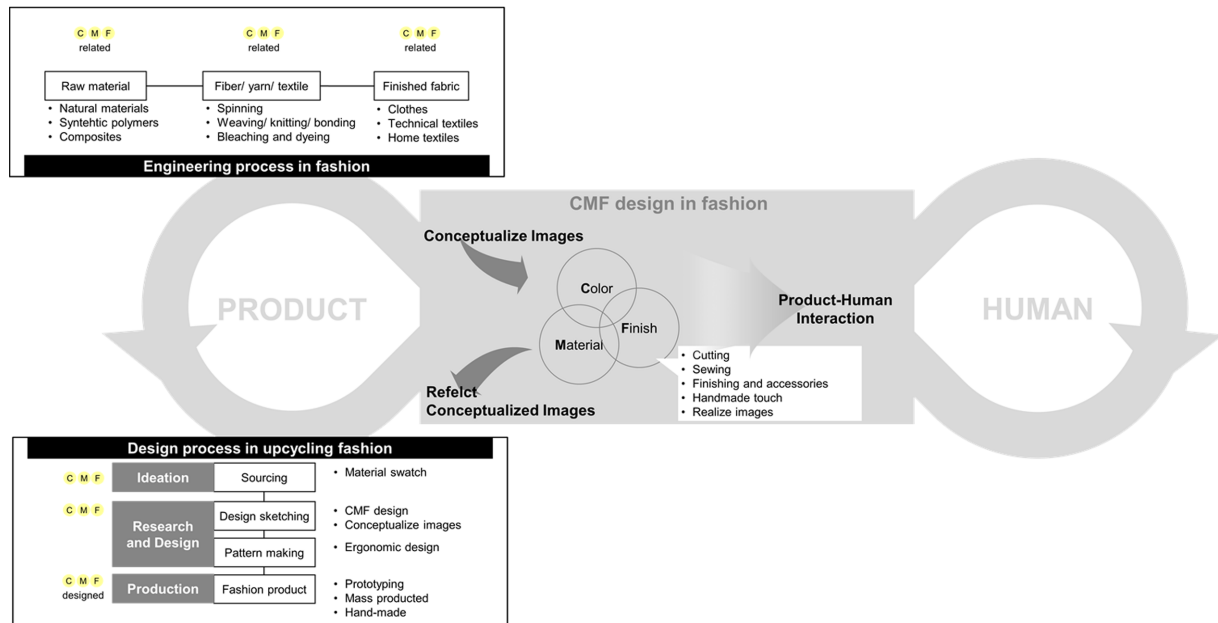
C M F
related

C M F
related

C M F
related

Raw material
• Natural materials
• Syntehtic polymers
• Composites

Fiber/ yarn/ textile
• Spinning
• Weaving/ knitting/ bonding
• Bleaching and dyeing

Finished fabric
• Clothes
• Technical textiles
• Home textiles

Engineering process in fashion

CMF design in fashion

Conceptualize Images

PRODUCT

Color

Material

Finish

Product-Human Interaction

HUMAN

• Cutting
• Sewing
• Finishing and accessories
• Handmade touch
• Realize images

Refelct Conceptualized Images

Design process in upcycling fashion

C M F

Ideation

Sourcing

• Material swatch

C M F

Research and Design

Design sketching

Pattern making

• CMF design
• Conceptualize images

• Ergonomic design

C M F
designed

Production

Fashion product

• Prototyping
• Mass producted
• Hand-made